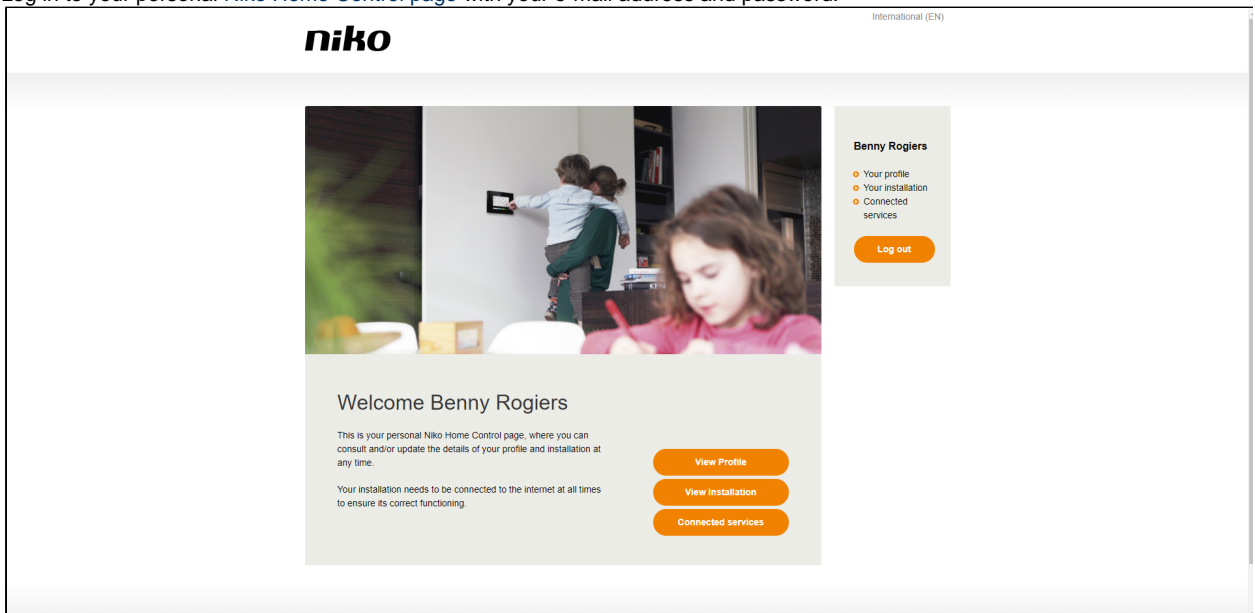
Log in to your personal Niko Home Control page with your e-mail address and password.

International (EN)

niko

Benny Rogiers

Your profile
Your installation
Connected services

Log out

Welcome Benny Rogiers

This is your personal Niko Home Control page, where you can consult and/or update the details of your profile and installation at any time.

Your installation needs to be connected to the internet at all times to ensure its correct functioning.

View Profile

View installation

Connected services